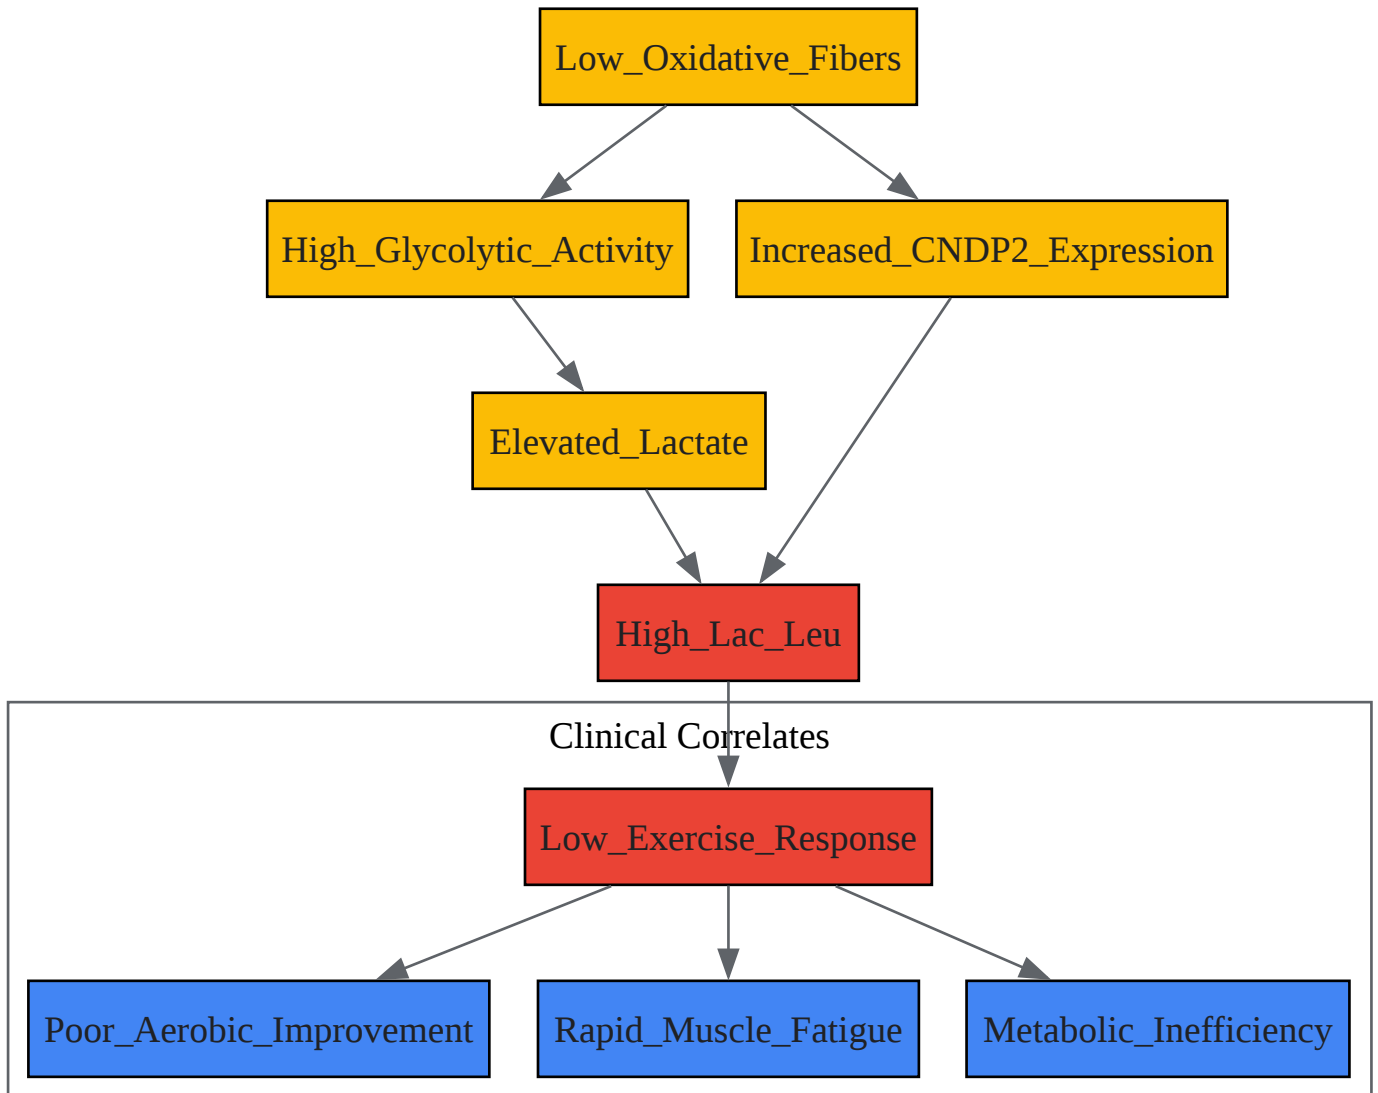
Low_Oxidative_Fibers

High_Glycolytic_Activity

Increased_CNDP2_Expression

Elevated_Lactate

High_Lac_Leu

Clinical Correlates

Low_Exercise_Response

Poor_Aerobic_Improvement

Rapid_Muscle_Fatigue

Metabolic_Inefficiency